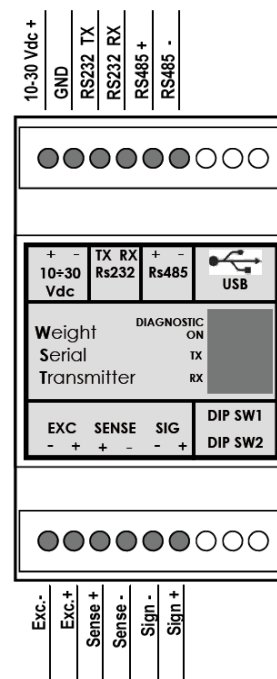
10-30 Vdc +
GND
RS232 TX
RS232 RX
RS485 +
RS485 -

+ -
10÷30
Vdc
TX RX
Rs232
+ -
Rs485
USB

Weight
Serial
Transmitter
DIAGNOSTIC
ON
TX
RX

EXC
- +
SENSE
+ -
SIG
- +
DIP SW1
DIP SW2

Exc.-
Exc.+
Sense +
Sense -
Sign -
Sign +